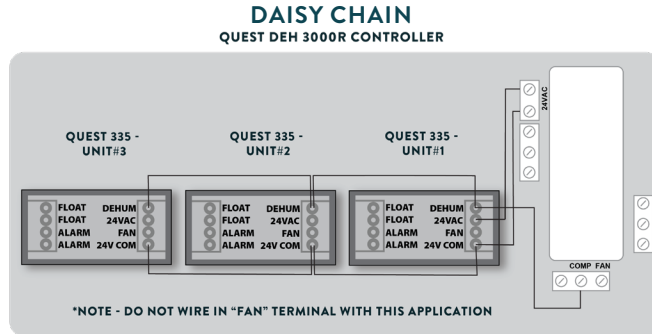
DAISY CHAIN
QUEST DEH 3000R CONTROLLER

QUEST 335 - UNIT#3

QUEST 335 - UNIT#2

QUEST 335 - UNIT#1

FLOAT
FLOAT
ALARM
ALARM
DEHUM
24VAC
FAN
24V COM

FLOAT
FLOAT
ALARM
ALARM
DEHUM
24VAC
FAN
24V COM

FLOAT
FLOAT
ALARM
ALARM
DEHUM
24VAC
FAN
24V COM

24VAC

COMP FAN

*NOTE - DO NOT WIRE IN "FAN" TERMINAL WITH THIS APPLICATION